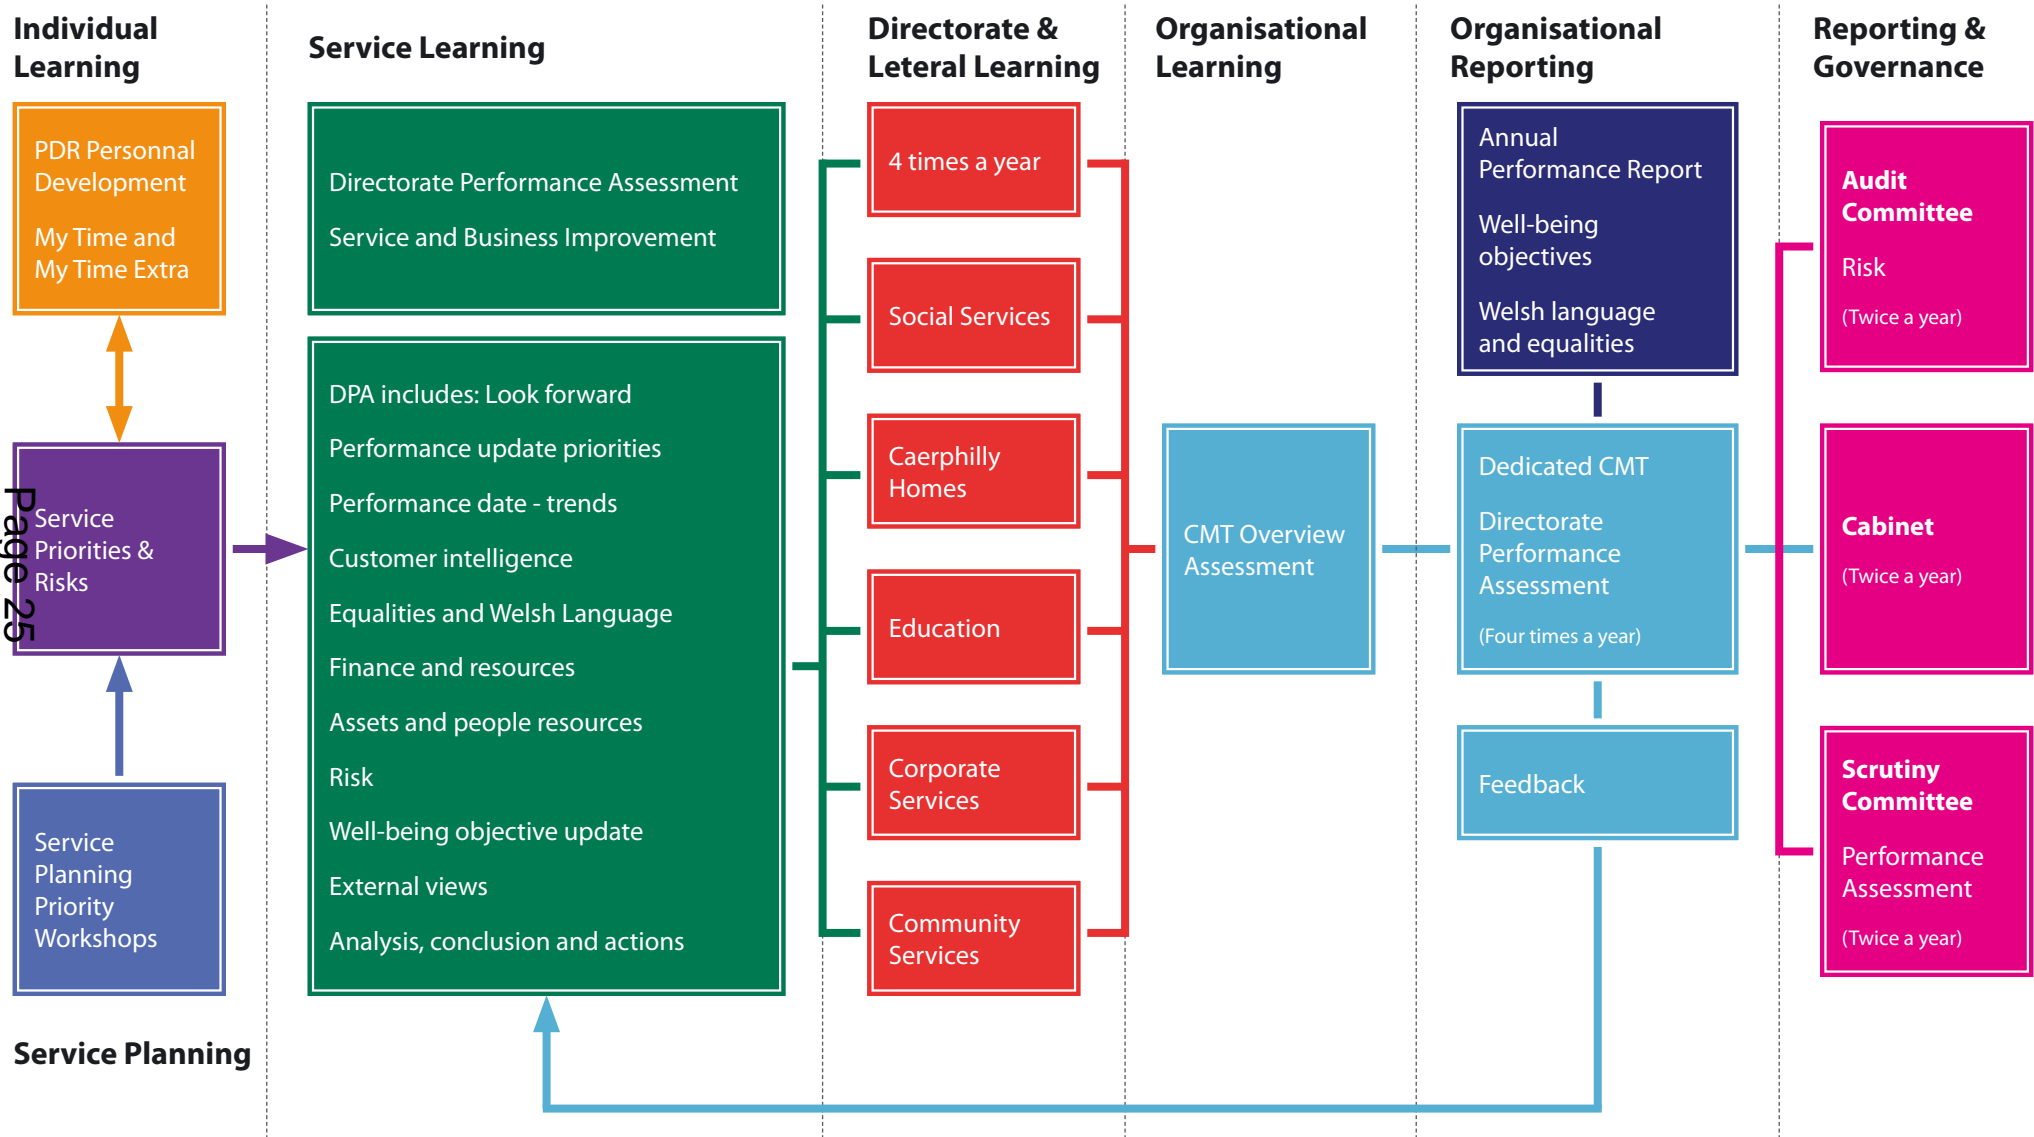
Individual Learning

PDR Personnal Development

My Time and My Time Extra

Service Priorities & Risks

Page 25

Service Planning Priority Workshops

Service Planning

Service Learning

Directorate Performance Assessment

Service and Business Improvement

DPA includes: Look forward

Performance update priorities

Performance date - trends

Customer intelligence

Equalities and Welsh Language

Finance and resources

Assets and people resources

Risk

Well-being objective update

External views

Analysis, conclusion and actions

Directorate & Leteral Learning

4 times a year

Social Services

Caerphilly Homes

Education

Corporate Services

Community Services

Organisational Learning

CMT Overview Assessment

Organisational Reporting

Annual Performance Report

Well-being objectives

Welsh language and equalities

Dedicated CMT

Directorate Performance Assessment

(Four times a year)

Feedback

Reporting & Governance

Audit Committee

Risk

(Twice a year)

Cabinet

(Twice a year)

Scrutiny Committee

Performance Assessment

(Twice a year)